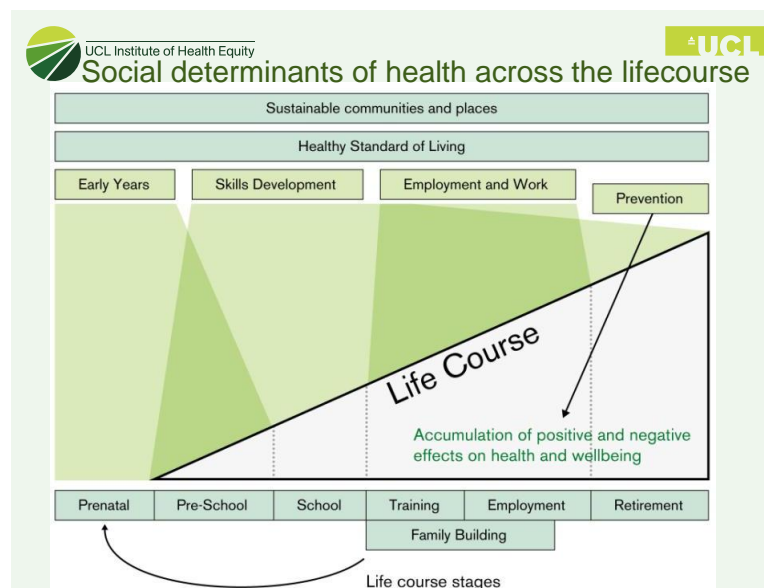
UCL Institute of Health Equity

UCL

Social determinants of health across the lifecourse

Sustainable communities and places

Healthy Standard of Living

Early Years

Skills Development

Employment and Work

Prevention

Life Course

Accumulation of positive and negative effects on health and wellbeing

| Prenatal | Pre-School | School | Training | Employment | Retirement |
|---|---|---|---|---|---|

Family Building

Life course stages